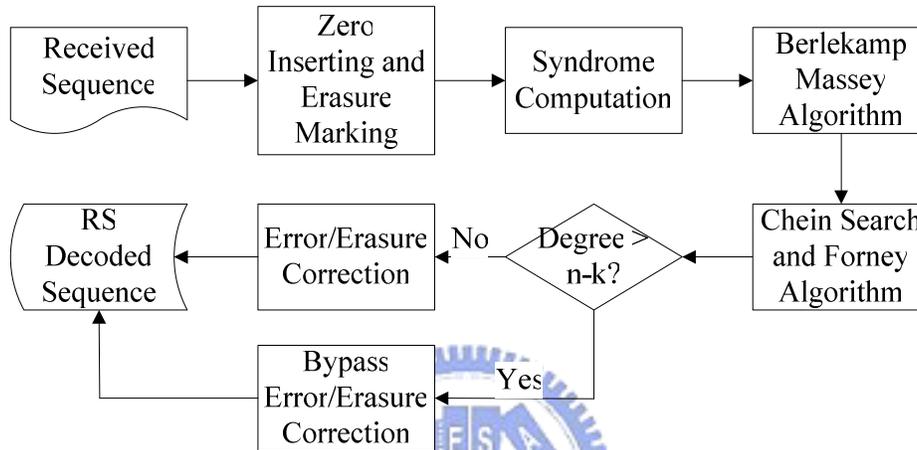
Received Sequence

Zero Inserting and Erasure Marking

Syndrome Computation

Berlekamp Massey Algorithm

Chein Search and Forney Algorithm

Degree > n-k?

No

Error/Erasure Correction

RS Decoded Sequence

Yes

Bypass Error/Erasure Correction